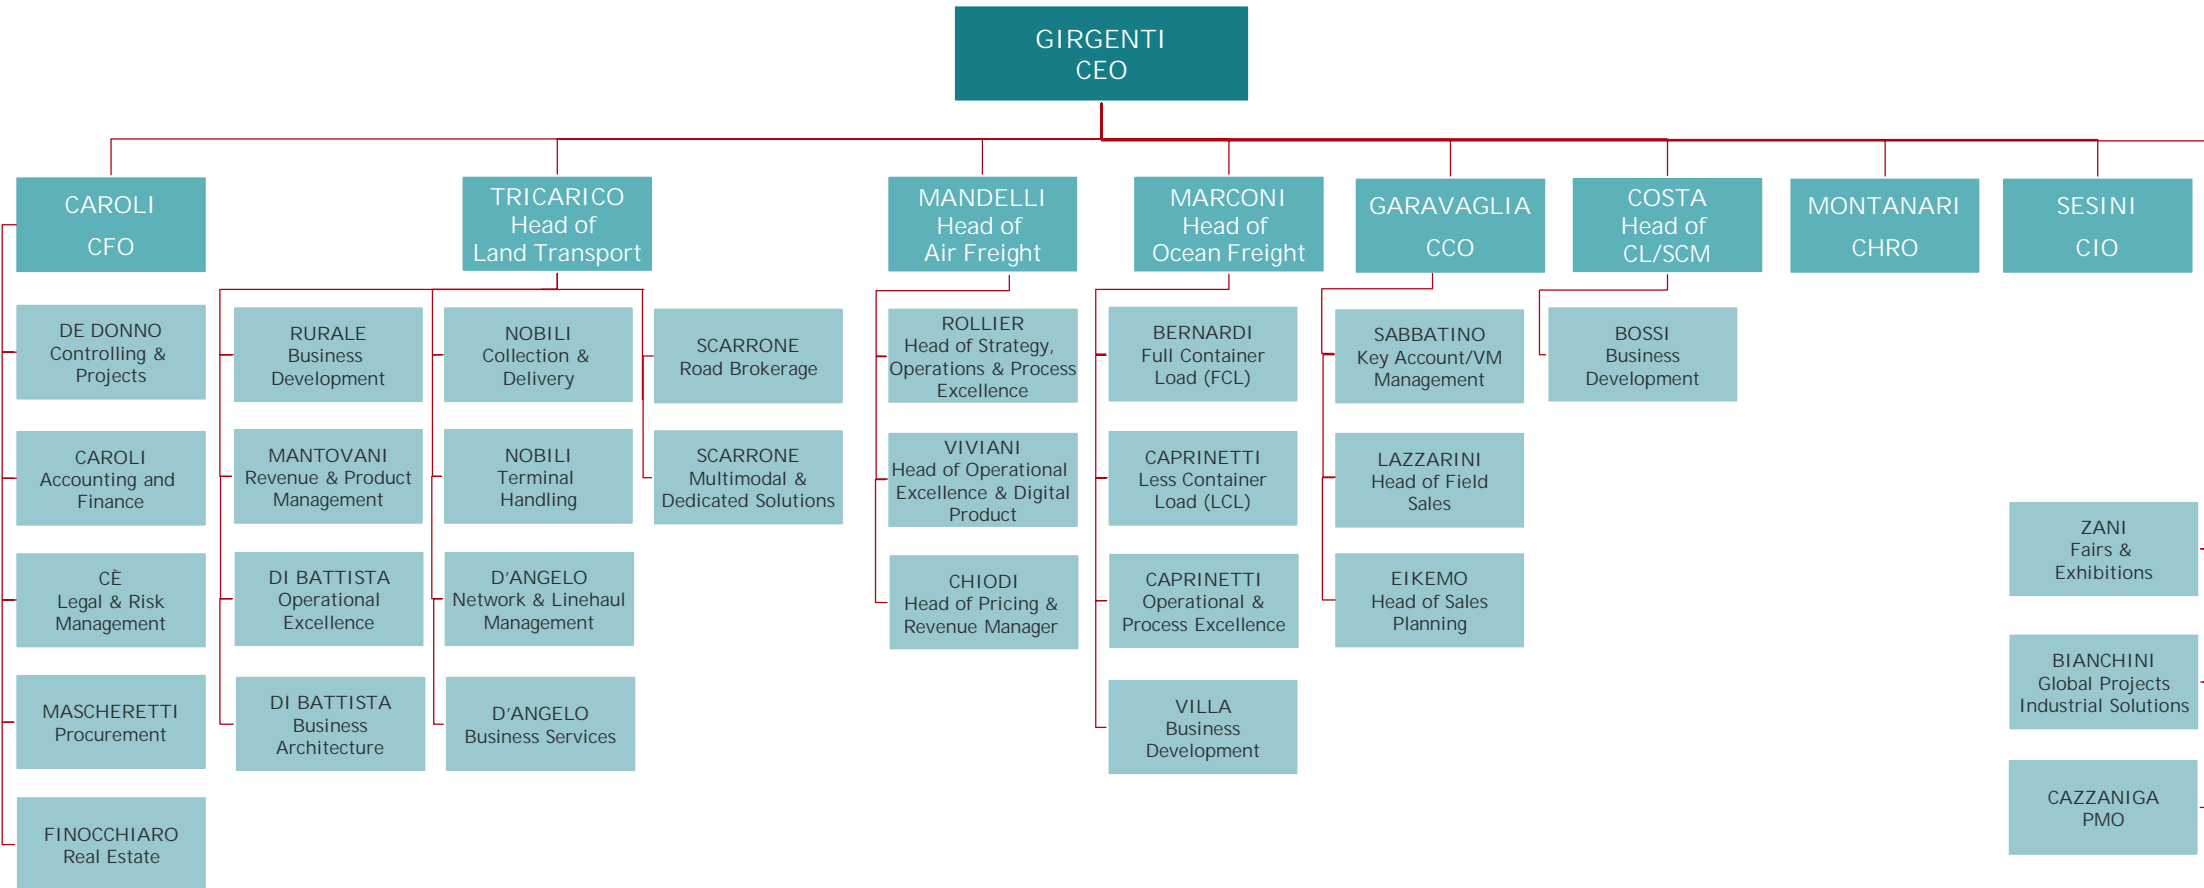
GIRGENTI
CEO

CAROLI
CFO

DE DONNO
Controlling & Projects

CAROLI
Accounting and Finance

CÈ
Legal & Risk Management

MASCHERETTI
Procurement

FINOCCHIARO
Real Estate

TRICARICO
Head of Land Transport

RURALE
Business Development

MANTOVANI
Revenue & Product Management

DI BATTISTA
Operational Excellence

DI BATTISTA
Business Architecture

NOBILI
Collection & Delivery

NOBILI
Terminal Handling

D'ANGELO
Network & Linehaul Management

D'ANGELO
Business Services

SCARRONE
Road Brokerage

SCARRONE
Multimodal & Dedicated Solutions

MANDELLI
Head of Air Freight

ROLLIER
Head of Strategy, Operations & Process Excellence

VIVIANI
Head of Operational Excellence & Digital Product

CHIODI
Head of Pricing & Revenue Manager

MARCONI
Head of Ocean Freight

BERNARDI
Full Container Load (FCL)

CAPRINETTI
Less Container Load (LCL)

CAPRINETTI
Operational & Process Excellence

VILLA
Business Development

GARAVAGLIA
CCO

SABBATINO
Key Account/VM Management

LAZZARINI
Head of Field Sales

EIKEMO
Head of Sales Planning

COSTA
Head of CL/SCM

BOSSI
Business Development

MONTANARI
CHRO

SESINI
CIO

ZANI
Fairs & Exhibitions

BIANCHINI
Global Projects Industrial Solutions

CAZZANIGA
PMO